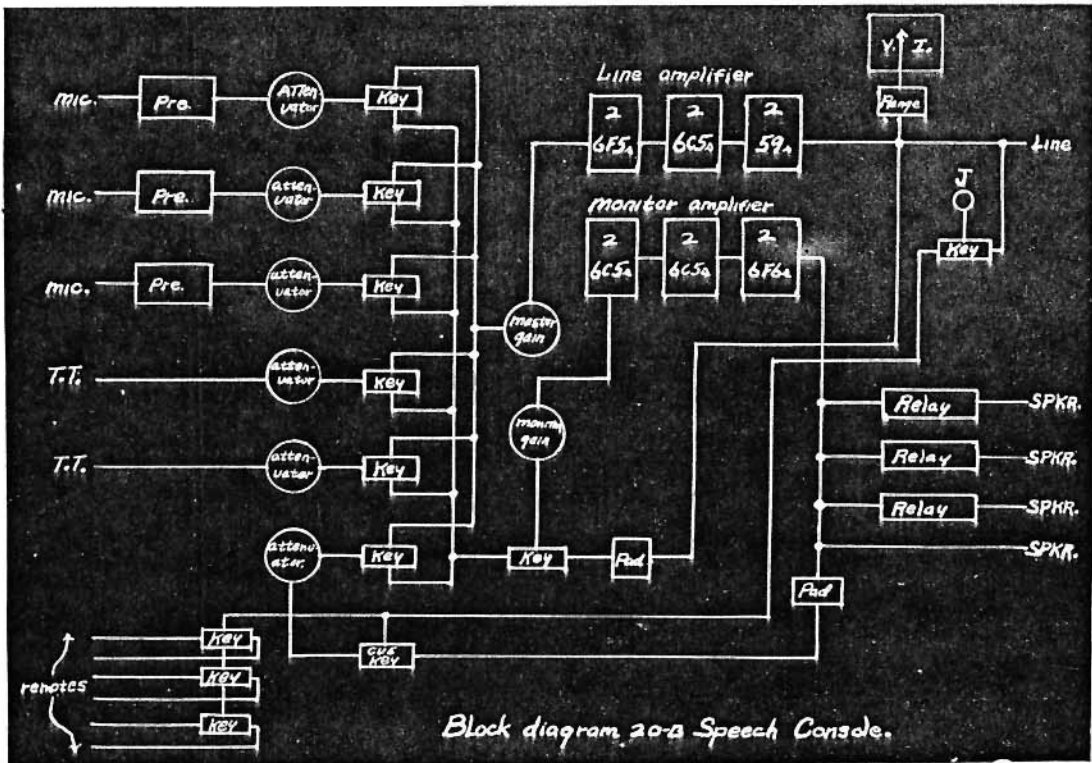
mic. Pre. Attenuator Key
mic. Pre. attenuator Key
mic. Pre. attenuator Key
T.T. attenuator Key
T.T. attenuator Key
attenuator Key

Line amplifier
2 6F5s 2 6C5s 2 59s

Monitor amplifier
2 6C5s 2 6C5s 2 6F6s

master gain
monitor gain

Key Pad

V. I.
Range
Line
J
Key

Relay SPKR.
Relay SPKR.
Relay SPKR.
SPKR.
Pad

Key
Key
Key
cue Key
remotes

Block diagram 20-B Speech Console.